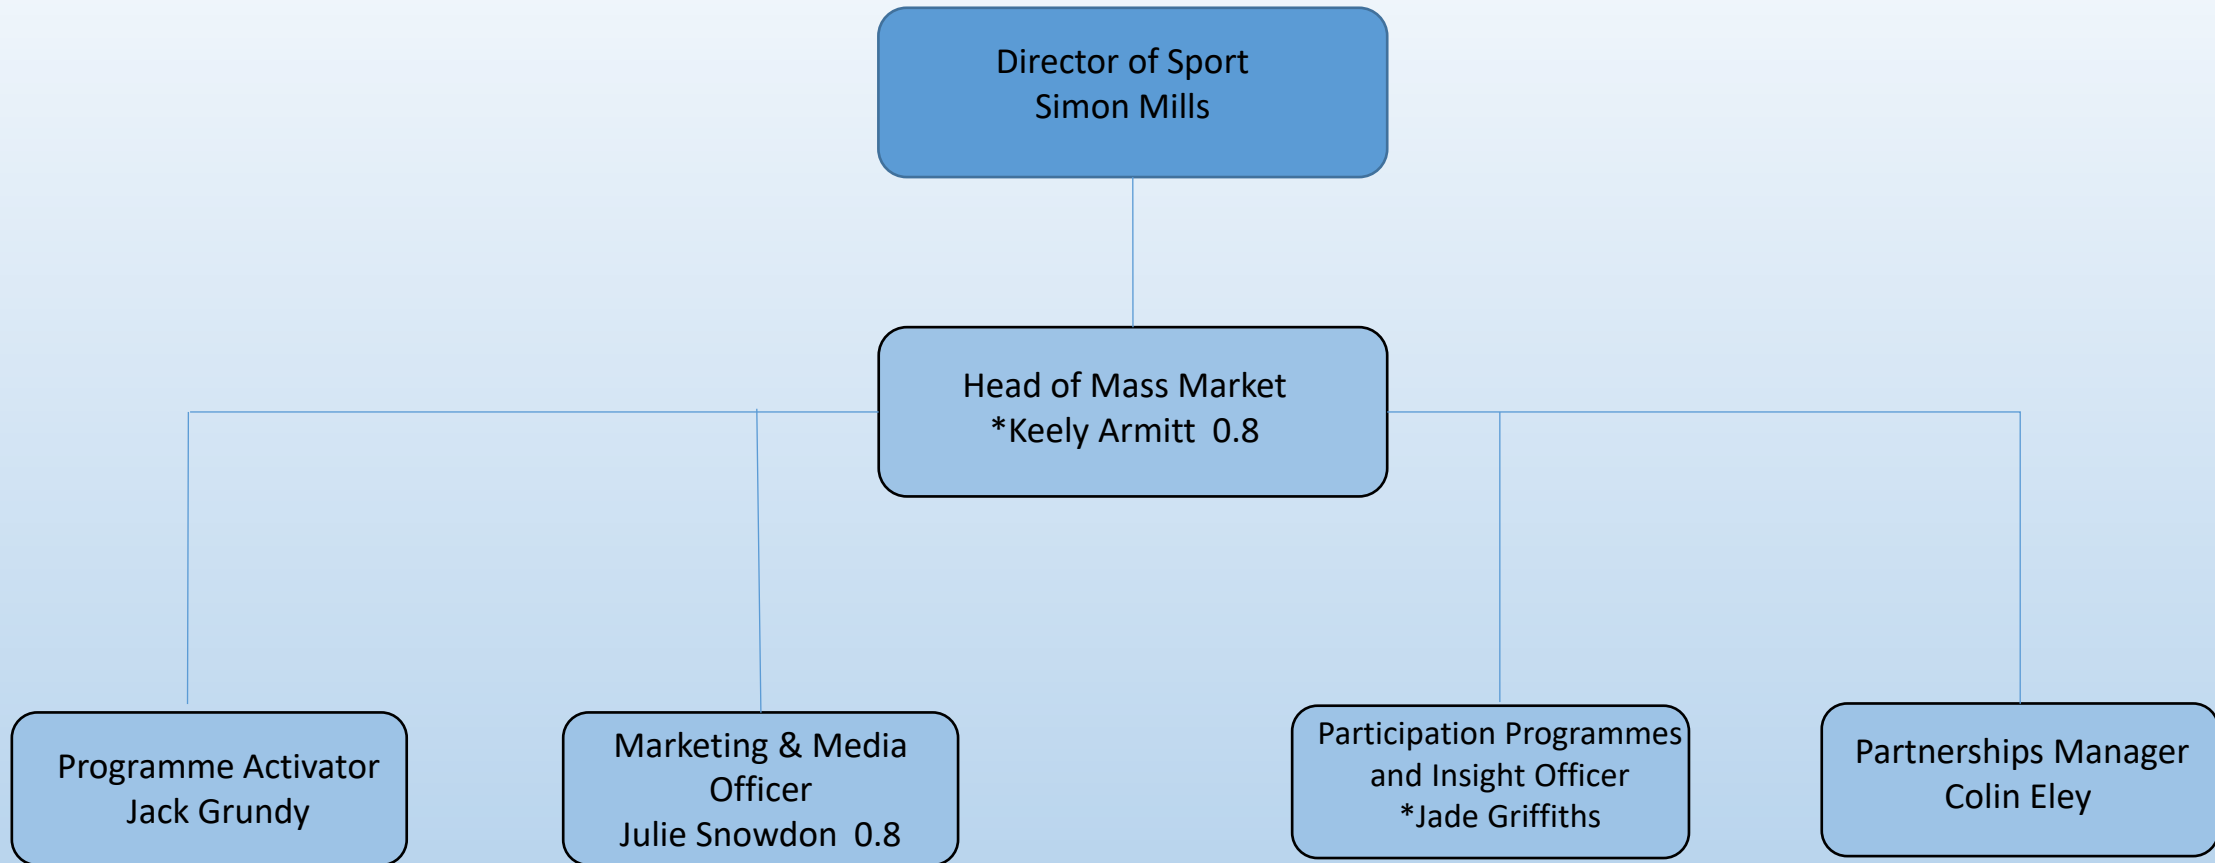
Director of Sport
Simon Mills

Head of Mass Market
*Keely Armitt 0.8

Programme Activator
Jack Grundy

Marketing & Media Officer
Julie Snowdon 0.8

Participation Programmes and Insight Officer
*Jade Griffiths

Partnerships Manager
Colin Eley